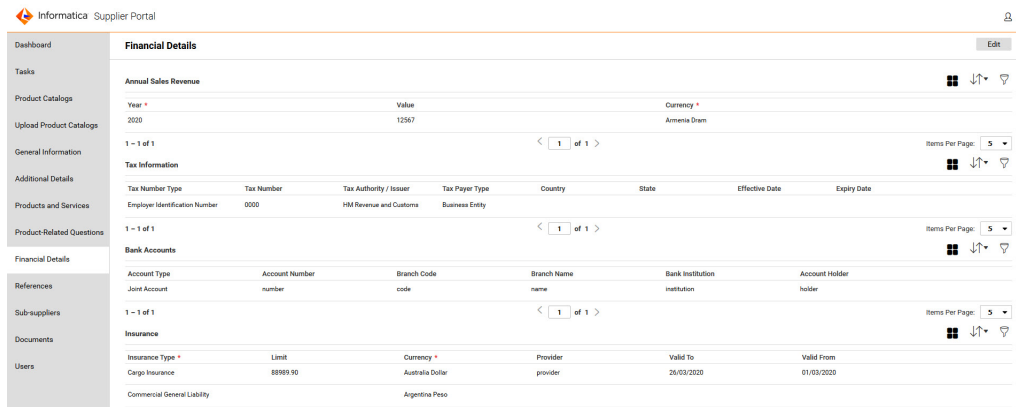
Informatica Supplier Portal

Dashboard
Tasks
Product Catalogs
Upload Product Catalogs
General Information
Additional Details
Products and Services
Product-Related Questions
Financial Details
References
Sub-suppliers
Documents
Users

Financial Details

Edit

Annual Sales Revenue

| Year * | Value | Currency * |
|---|---|---|
| 2020 | 12567 | Armenia Dram |

1 – 1 of 1

1 of 1

Items Per Page: 5

Tax Information

| Tax Number Type | Tax Number | Tax Authority / Issuer | Tax Payer Type | Country | State | Effective Date | Expiry Date |
|---|---|---|---|---|---|---|---|
| Employer Identification Number | 0000 | HM Revenue and Customs | Business Entity | | | | |

1 – 1 of 1

1 of 1

Items Per Page: 5

Bank Accounts

| Account Type | Account Number | Branch Code | Branch Name | Bank Institution | Account Holder |
|---|---|---|---|---|---|
| Joint Account | number | code | name | institution | holder |

1 – 1 of 1

1 of 1

Items Per Page: 5

Insurance

| Insurance Type * | Limit | Currency * | Provider | Valid To | Valid From |
|---|---|---|---|---|---|
| Cargo Insurance | 88989.90 | Australia Dollar | provider | 26/03/2020 | 01/03/2020 |
| Commercial General Liability | | Argentina Peso | | | |